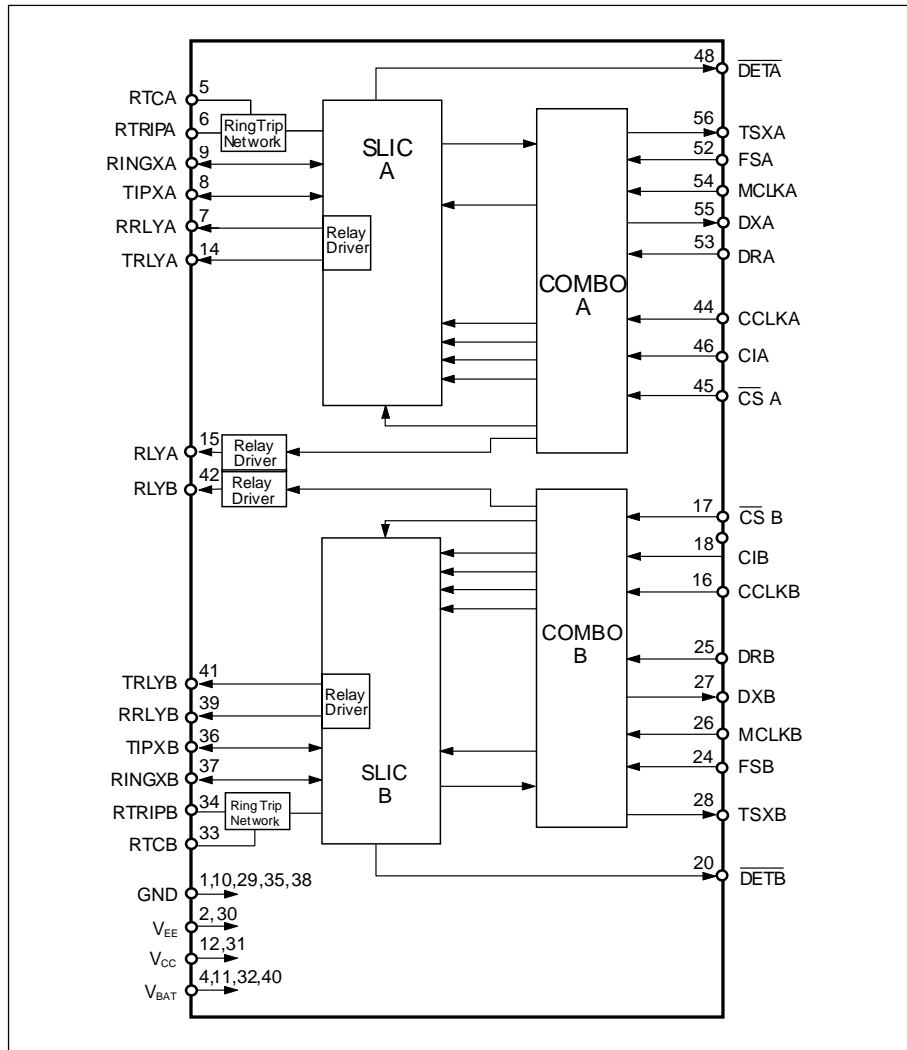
48 $\overline{DETA}$

RTCA 5
RTRIPA 6
RingTrip Network
RINGXA 9
TIPXA 8
RRLYA 7
Relay Driver
TRLYA 14

SLIC A

COMBO A

56 TSXA
52 FSA
54 MCLKA
55 DXA
53 DRA
44 CCLKA
46 CIA
45 $\overline{CS}$ A

RLYA 15
Relay Driver
RLYB 42
Relay Driver

17 $\overline{CS}$ B
18 CIB
16 CCLKB

COMBO B

25 DRB
27 DXB
26 MCLKB
24 FSB
28 TSXB

TRLYB 41
Relay Driver
RRLYB 39
TIPXB 36
RINGXB 37
RTRIPB 34
Ring Trip Network
RTCB 33

SLIC B

20 $\overline{DETB}$

GND 1,10,29,35,38
$V_{EE}$ 2, 30
$V_{CC}$ 12,31
$V_{BAT}$ 4,11,32,40